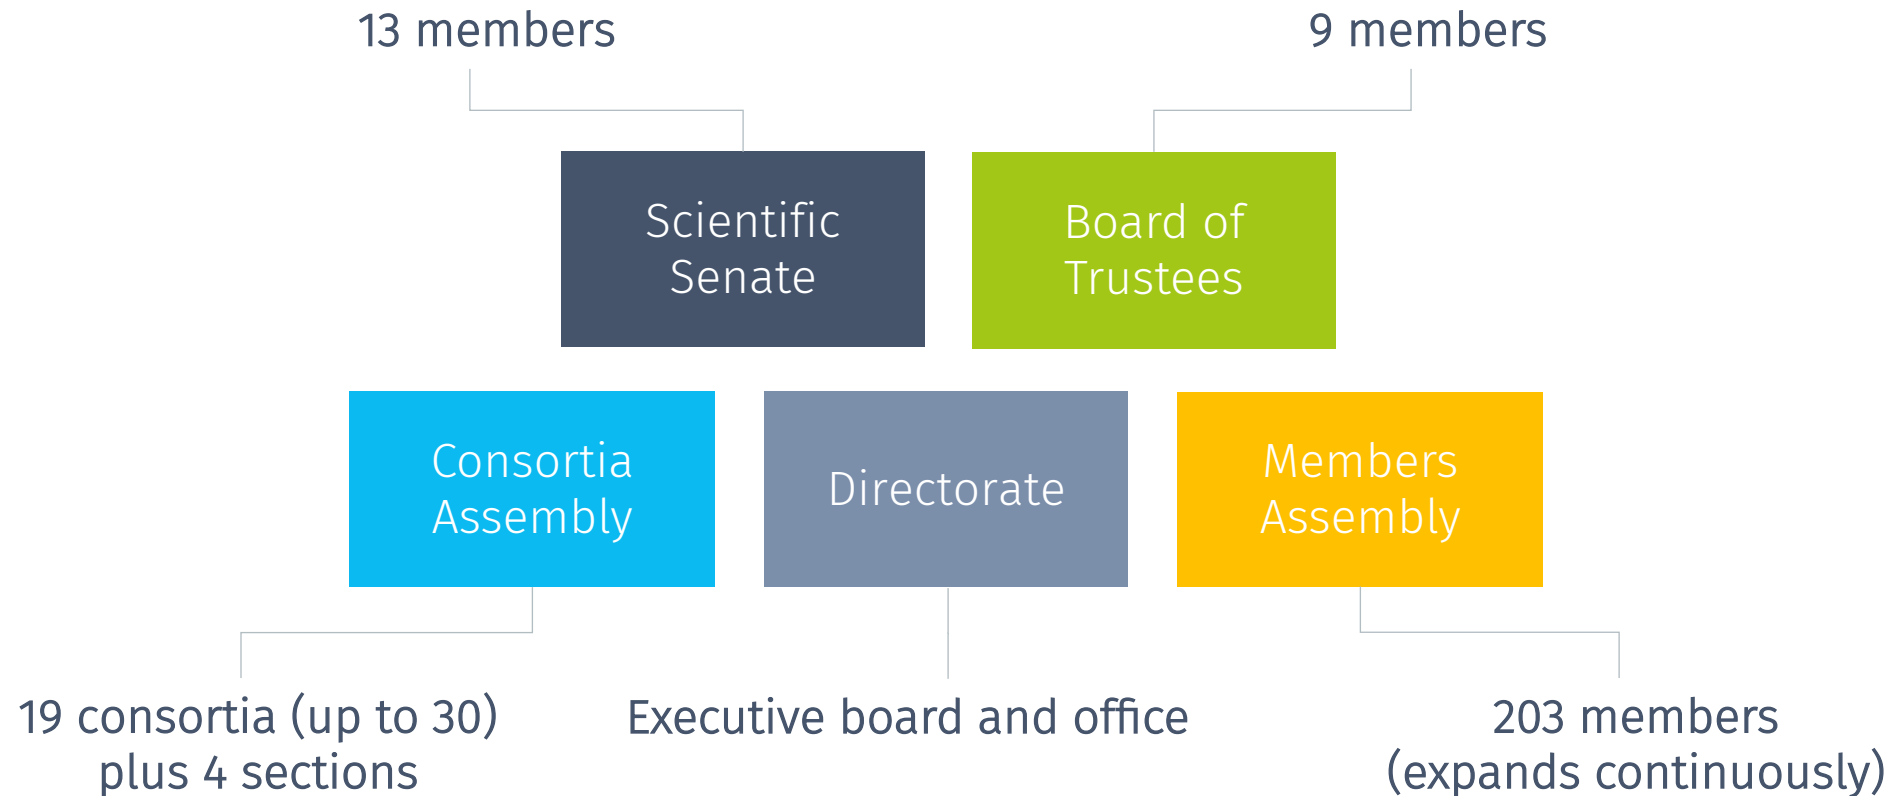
13 members

9 members

Scientific Senate

Board of Trustees

Consortia Assembly

Directorate

Members Assembly

19 consortia (up to 30) plus 4 sections

Executive board and office

203 members (expands continuously)